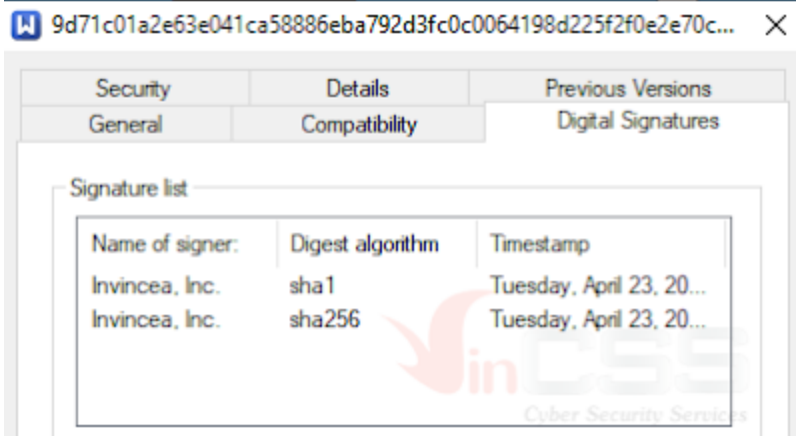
W 9d71c01a2e63e041ca58886eba792d3fc0c0064198d225f2f0e2e70c... ×

Security | Details | Previous Versions
General | Compatibility | Digital Signatures

Signature list

| Name of signer: | Digest algorithm | Timestamp |
|---|---|---|
| Invincea, Inc. | sha1 | Tuesday, April 23, 20... |
| Invincea, Inc. | sha256 | Tuesday, April 23, 20... |

inCSS
Cyber Security Services